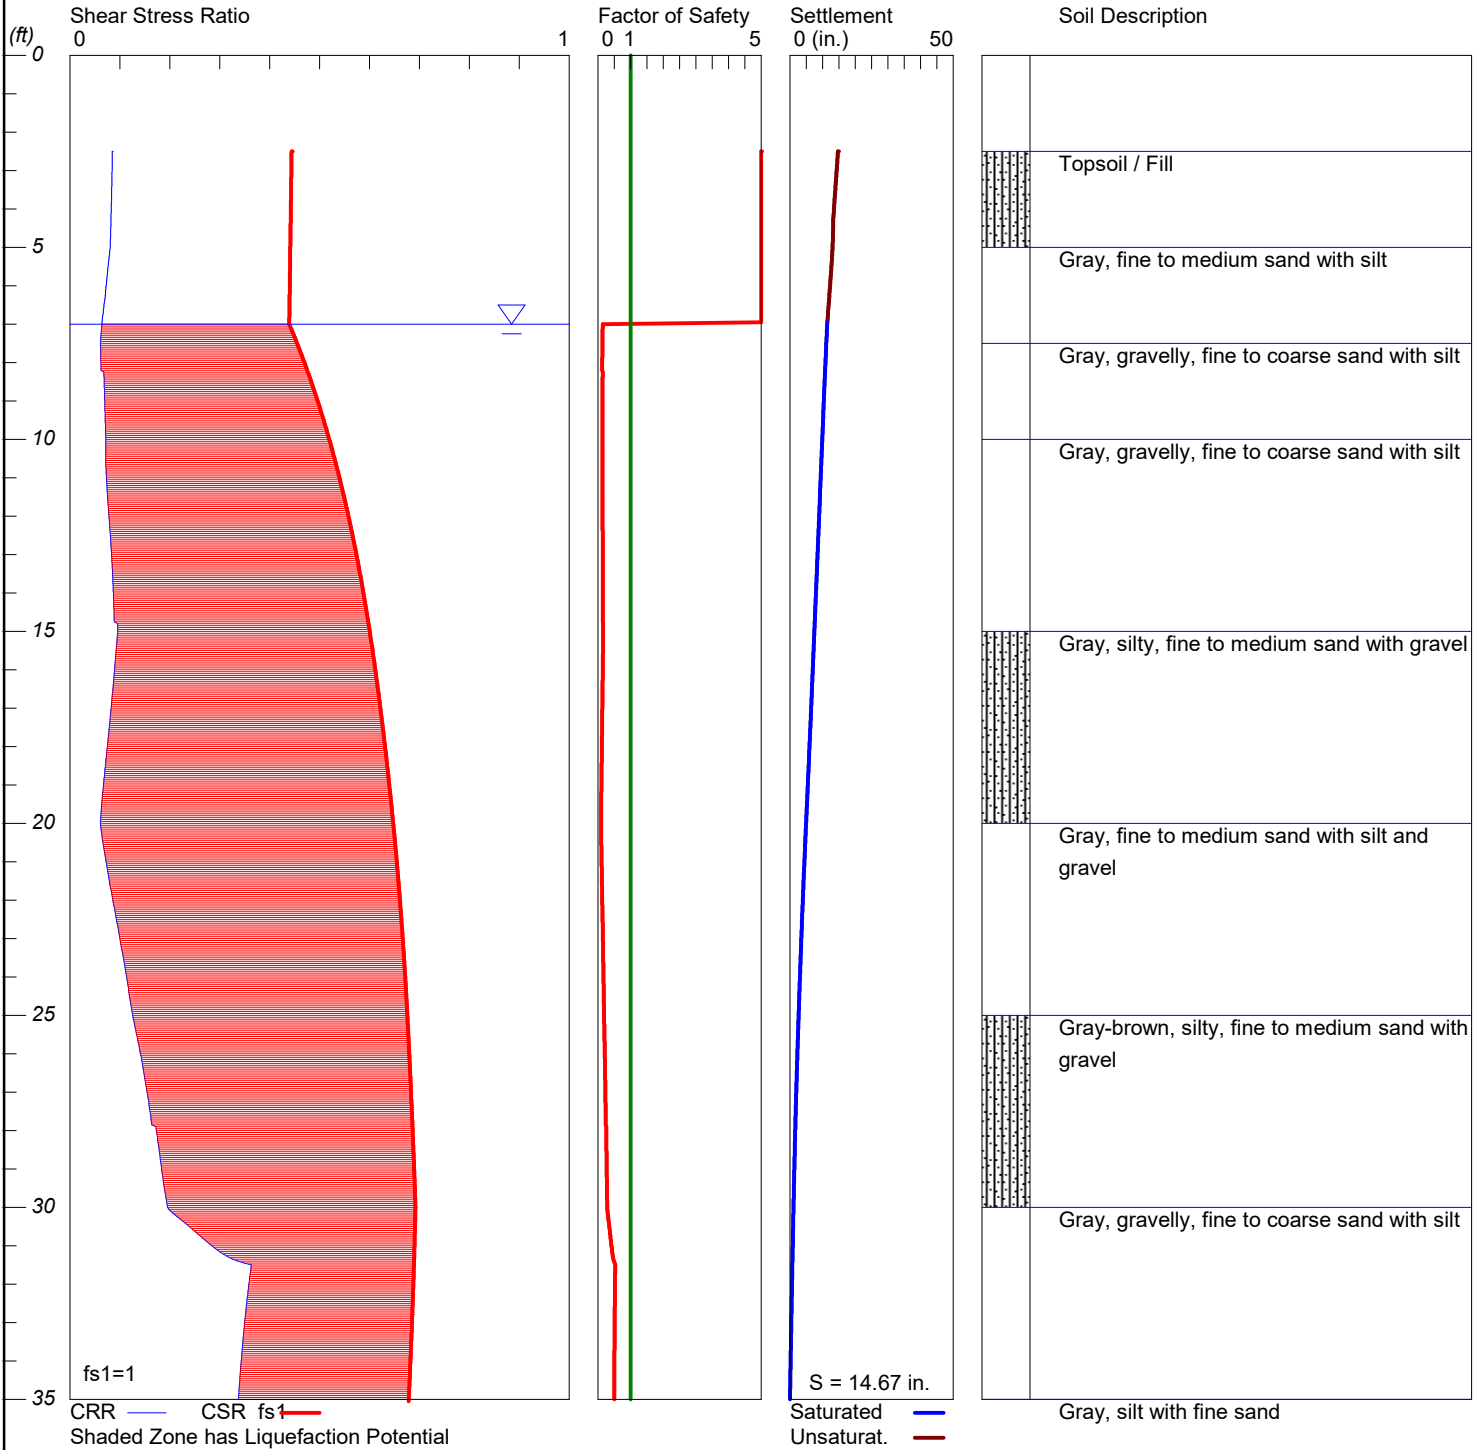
(ft)
0
5
10
15
20
25
30
35

Shear Stress Ratio
0
1

fs1=1

CRR CSR fs1
Shaded Zone has Liquefaction Potential

Factor of Safety
0 1 5

Settlement
0 (in.) 50

S = 14.67 in.

Saturated
Unsaturat.

Soil Description

Topsoil / Fill

Gray, fine to medium sand with silt

Gray, gravelly, fine to coarse sand with silt

Gray, gravelly, fine to coarse sand with silt

Gray, silty, fine to medium sand with gravel

Gray, fine to medium sand with silt and gravel

Gray-brown, silty, fine to medium sand with gravel

Gray, gravelly, fine to coarse sand with silt

Gray, silt with fine sand